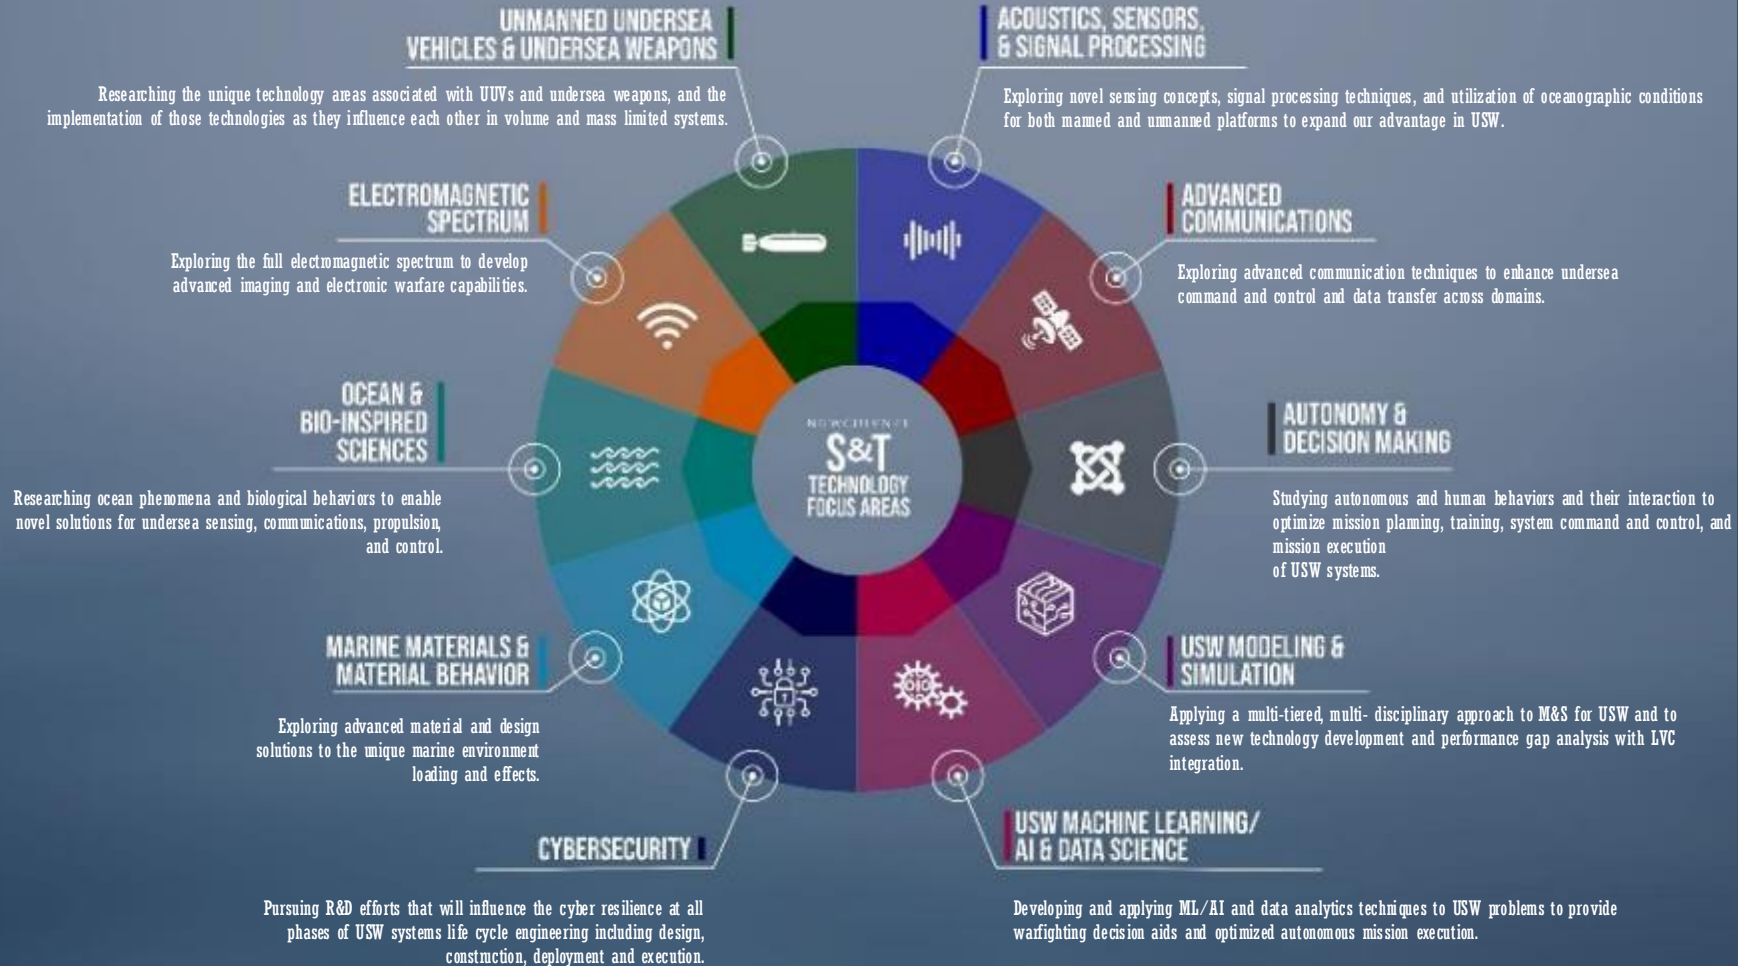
UNMANNED UNDERSEA VEHICLES & UNDERSEA WEAPONS

Researching the unique technology areas associated with UUVs and undersea weapons, and the implementation of those technologies as they influence each other in volume and mass limited systems.

ACOUSTICS, SENSORS, & SIGNAL PROCESSING

Exploring novel sensing concepts, signal processing techniques, and utilization of oceanographic conditions for both manned and unmanned platforms to expand our advantage in USW.

ELECTROMAGNETIC SPECTRUM

Exploring the full electromagnetic spectrum to develop advanced imaging and electronic warfare capabilities.

ADVANCED COMMUNICATIONS

Exploring advanced communication techniques to enhance undersea command and control and data transfer across domains.

OCEAN & BIO-INSPIRED SCIENCES

Researching ocean phenomena and biological behaviors to enable novel solutions for undersea sensing, communications, propulsion, and control.

NUWCDIVNPT
S&T
TECHNOLOGY FOCUS AREAS

AUTONOMY & DECISION MAKING

Studying autonomous and human behaviors and their interaction to optimize mission planning, training, system command and control, and mission execution
of USW systems.

MARINE MATERIALS & MATERIAL BEHAVIOR

Exploring advanced material and design solutions to the unique marine environment loading and effects.

USW MODELING & SIMULATION

Applying a multi-tiered, multi- disciplinary approach to M&S for USW and to assess new technology development and performance gap analysis with LVC integration.

CYBERSECURITY

Pursuing R&D efforts that will influence the cyber resilience at all phases of USW systems life cycle engineering including design, construction, deployment and execution.

USW MACHINE LEARNING/ AI & DATA SCIENCE

Developing and applying ML/AI and data analytics techniques to USW problems to provide warfighting decision aids and optimized autonomous mission execution.